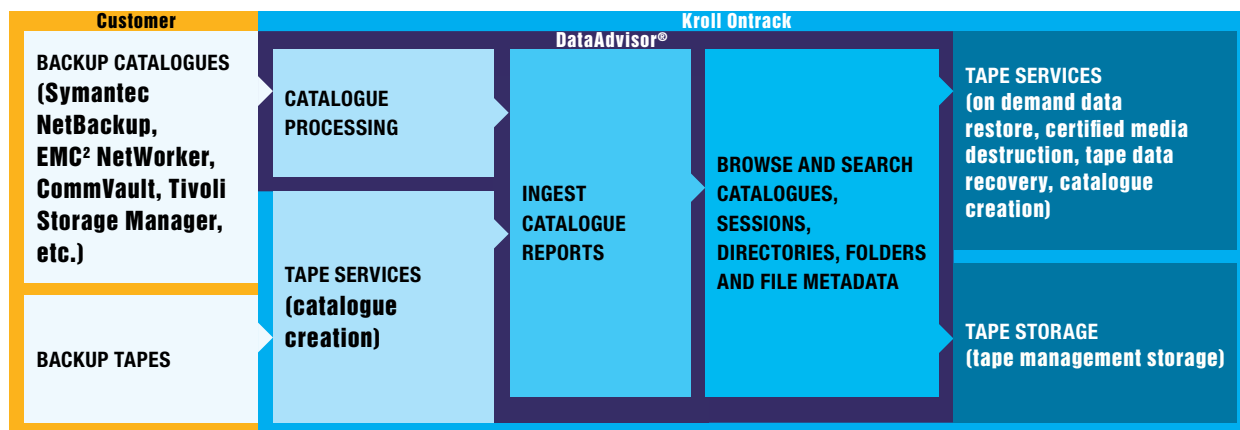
Customer

Kroll Ontrack

DataAdvisor®

BACKUP CATALOGUES (Symantec NetBackup, EMC$^2$ NetWorker, CommVault, Tivoli Storage Manager, etc.)

BACKUP TAPES

CATALOGUE PROCESSING

TAPE SERVICES (catalogue creation)

INGEST CATALOGUE REPORTS

BROWSE AND SEARCH CATALOGUES, SESSIONS, DIRECTORIES, FOLDERS AND FILE METADATA

TAPE SERVICES (on demand data restore, certified media destruction, tape data recovery, catalogue creation)

TAPE STORAGE (tape management storage)